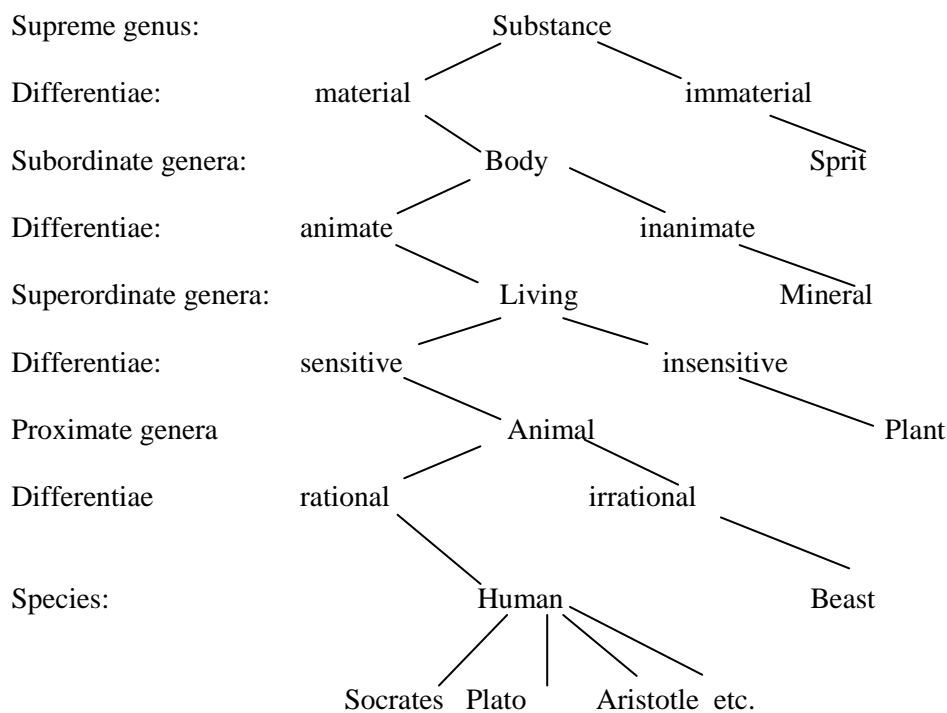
Supreme genus: Substance

Differentiae: material immaterial

Subordinate genera: Body Sprit

Differentiae: animate inanimate

Superordinate genera: Living Mineral

Differentiae: sensitive insensitive

Proximate genera Animal Plant

Differentiae rational irrational

Species: Human Beast

Socrates Plato Aristotle etc.